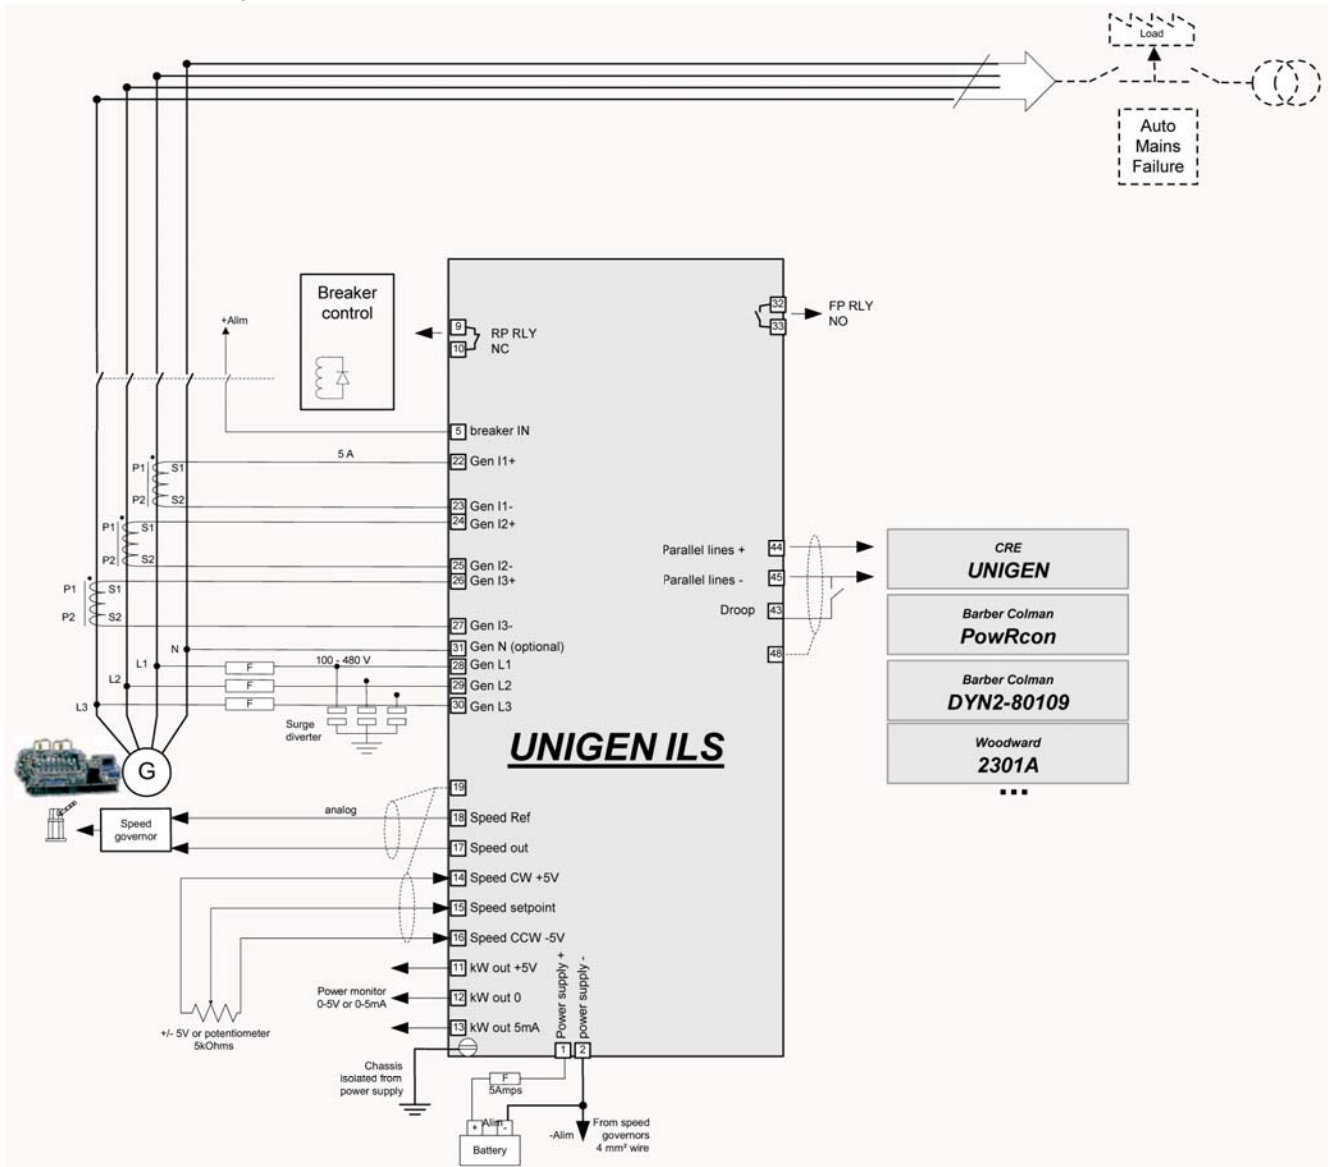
Load

Auto Mains Failure

Breaker control

+Alim

9
10
RP RLY NC

32
33
FP RLY NO

5 breaker IN

5 A

P1 S1
P2 S2

22 Gen I1+
23 Gen I1-
24 Gen I2+

P1 S1
P2 S2

25 Gen I2-
26 Gen I3+

P1 S1
P2 S2

27 Gen I3-

N
31 Gen N (optional)

L1
L2
L3

F
F
F

100 - 480 V

28 Gen L1
29 Gen L2
30 Gen L3

Surge diverter

Parallel lines + 44
Parallel lines - 45
Droop 43
48

CRE
UNIGEN

Barber Colman
PowRcon

Barber Colman
DYN2-80109

Woodward
2301A

...

UNIGEN ILS

G

19

analog

Speed governor

18 Speed Ref
17 Speed out
14 Speed CW +5V
15 Speed setpoint
16 Speed CCW -5V
11 kW out +5V

Power monitor 0-5V or 0-5mA

12 kW out 0
13 kW out 5mA

+/- 5V or potentiometer 5kOhms

Power supply +
power supply -

1
2

Chassis isolated from power supply

F
5Amps

+Alim
-
+

Battery

-Alim

From speed governors 4 mm² wire